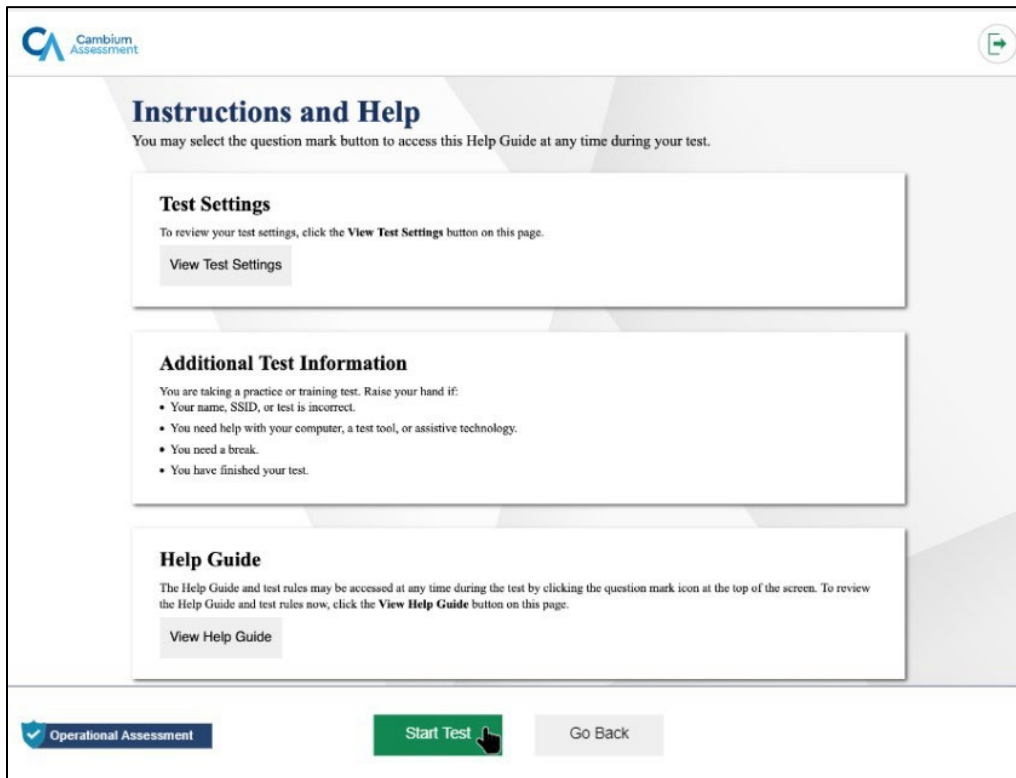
CA Cambium Assessment

Instructions and Help

You may select the question mark button to access this Help Guide at any time during your test.

Test Settings

To review your test settings, click the **View Test Settings** button on this page.

View Test Settings

Additional Test Information

You are taking a practice or training test. Raise your hand if:

• Your name, SSID, or test is incorrect.
• You need help with your computer, a test tool, or assistive technology.
• You need a break.
• You have finished your test.

Help Guide

The Help Guide and test rules may be accessed at any time during the test by clicking the question mark icon at the top of the screen. To review the Help Guide and test rules now, click the **View Help Guide** button on this page.

View Help Guide

Operational Assessment

Start Test

Go Back